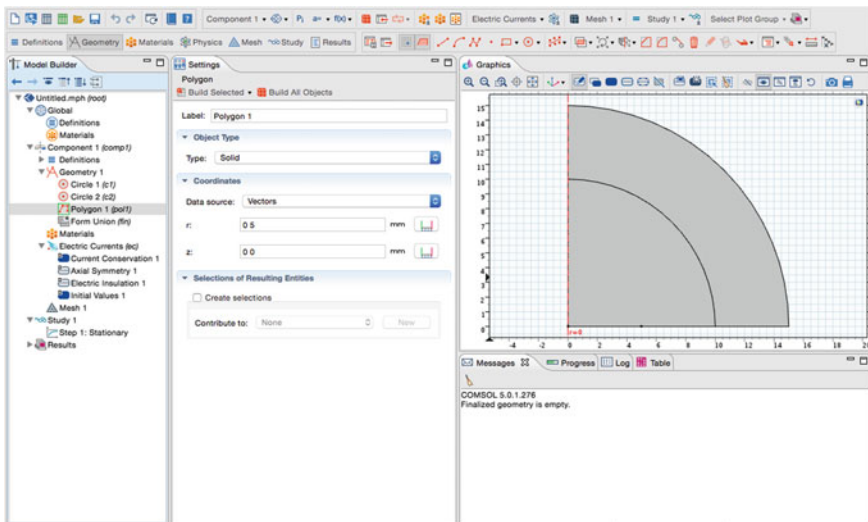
Component 1 • Pi a= • f(x) • Electric Currents • Mesh 1 • Study 1 • Select Plot Group •

Definitions Geometry Materials Physics Mesh Study Results

Model Builder

Untitled.mph (root)
Global
Definitions
Materials
Component 1 (comp1)
Definitions
Geometry 1
Circle 1 (c1)
Circle 2 (c2)
Polygon 1 (pol1)
Form Union (fin)
Materials
Electric Currents (ec)
Current Conservation 1
Axial Symmetry 1
Electric Insulation 1
Initial Values 1
Mesh 1
Study 1
Step 1: Stationary
Results

Settings
Polygon
Build Selected • Build All Objects

Label: Polygon 1

Object Type
Type: Solid

Coordinates
Data source: Vectors
r: 0 5 mm
z: 0 0 mm

Selections of Resulting Entities
Create selections
Contribute to: None New

Graphics

15
14
13
12
11
10
9
8
7
6
5
4
3
2
1
0
-4 -2 0 2 4 6 8 10 12 14 16 18 20
r=0

Messages Progress Log Table

COMSOL 5.0.1.276
Finalized geometry is empty.